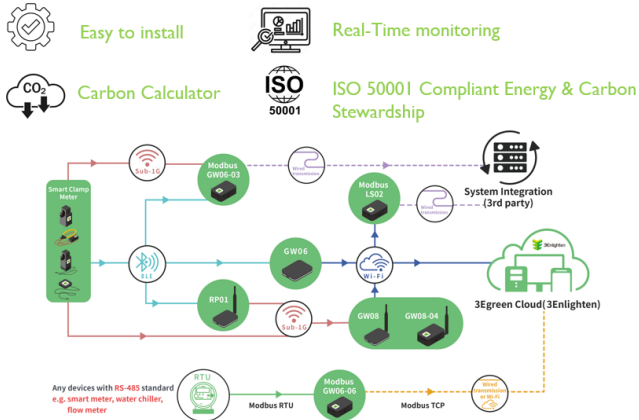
Easy to install

Real-Time monitoring

$CO_2$

Carbon Calculator

ISO 50001

ISO 50001 Compliant Energy & Carbon Stewardship

Smart Clamp Meter

Sub-1G

Modbus GW06-03

Wired transmission

Modbus LS02

Wired transmission

System Integration (3rd party)

BLE

GW06

Wi-Fi

3Enlighten

3Egreen Cloud(3Enlighten)

RP01

Sub-1G

GW08

GW08-04

Any devices with RS-485 standard e.g. smart meter, water chiller, flow meter

RTU

Modbus RTU

Modbus GW06-06

Modbus TCP

Wired transmission or Wi-Fi